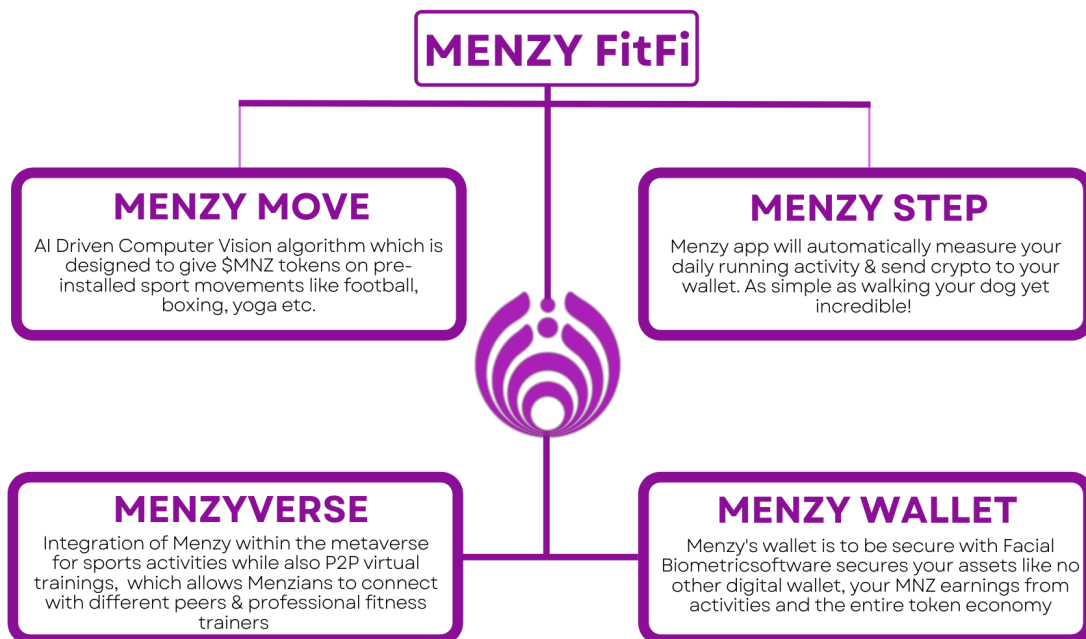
MENZY FitFi

MENZY MOVE

AI Driven Computer Vision algorithm which is designed to give $MNZ tokens on pre-installed sport movements like football, boxing, yoga etc.

MENZY STEP

Menzy app will automatically measure your daily running activity & send crypto to your wallet. As simple as walking your dog yet incredible!

MENZYVERSE

Integration of Menzy within the metaverse for sports activities while also P2P virtual trainings, which allows Menzians to connect with different peers & professional fitness trainers

MENZY WALLET

Menzy's wallet is to be secure with Facial Biometricsoftware secures your assets like no other digital wallet, your MNZ earnings from activities and the entire token economy